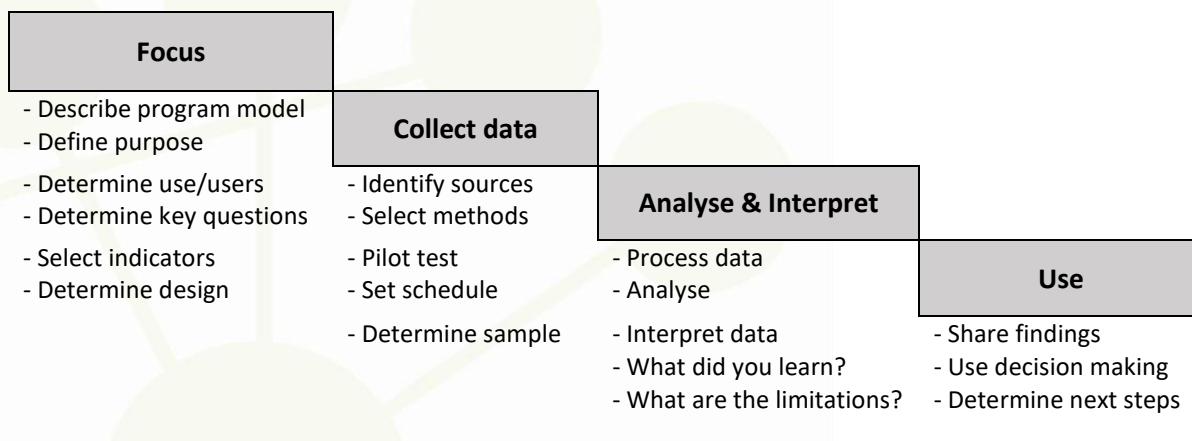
Focus

- Describe program model
- Define purpose
- Determine use/users
- Determine key questions
- Select indicators
- Determine design

Collect data

- Identify sources
- Select methods
- Pilot test
- Set schedule
- Determine sample

Analyse & Interpret

- Process data
- Analyse
- Interpret data
- What did you learn?
- What are the limitations?

Use

- Share findings
- Use decision making
- Determine next steps